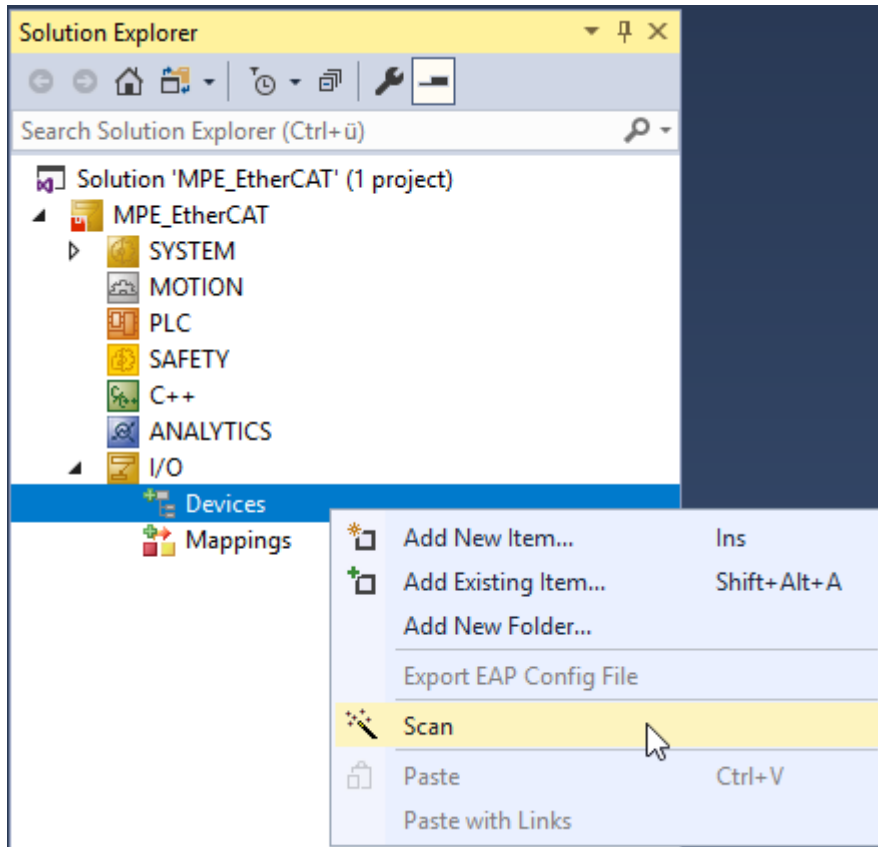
Solution Explorer

Search Solution Explorer (Ctrl+ü)

Solution 'MPE_EtherCAT' (1 project)
MPE_EtherCAT
SYSTEM
MOTION
PLC
SAFETY
C++
ANALYTICS
I/O
Devices
Mappings

Add New Item... Ins
Add Existing Item... Shift+Alt+A
Add New Folder...
Export EAP Config File
Scan
Paste Ctrl+V
Paste with Links